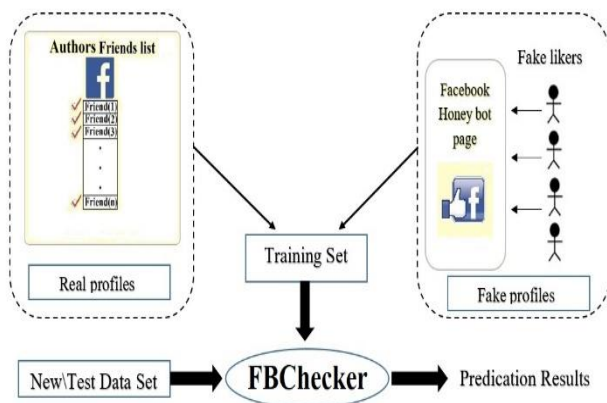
Authors Friends list

f

Friend(1)
Friend(2)
Friend(3)
.
.
.
Friend(n)

Real profiles

Fake likers

Facebook Honey bot page

f

Fake profiles

Training Set

New\Test Data Set

FBChecker

Predication Results